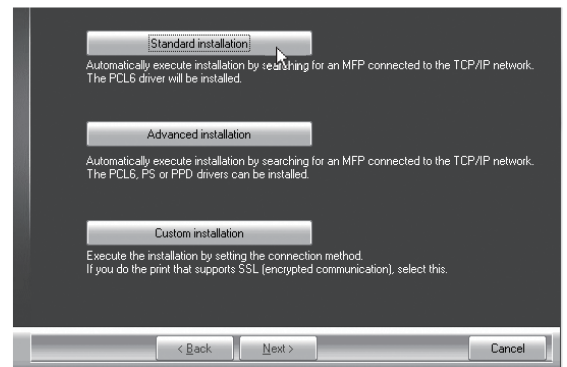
Standard installation

Automatically execute installation by searching for an MFP connected to the TCP/IP network. The PCL6 driver will be installed.

Advanced installation

Automatically execute installation by searching for an MFP connected to the TCP/IP network. The PCL6, PS or PPD drivers can be installed.

Custom installation

Execute the installation by setting the connection method. If you do the print that supports SSL (encrypted communication), select this.

< Back

Next >

Cancel